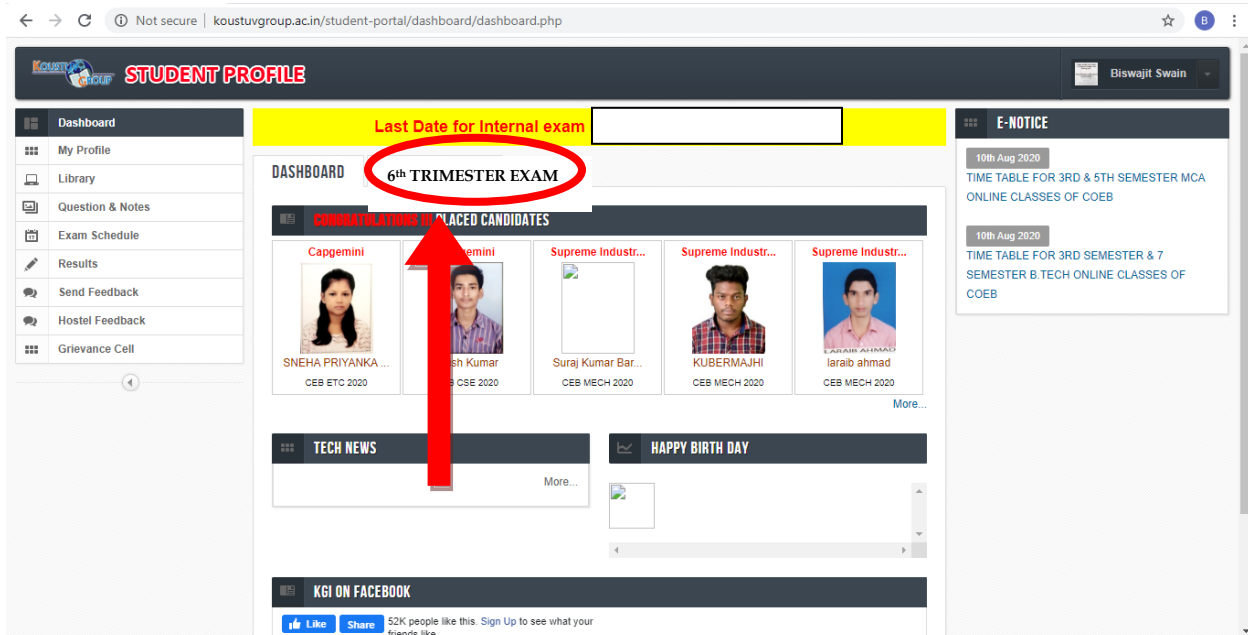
Not secure | koustuvgroup.ac.in/student-portal/dashboard/dashboard.php

KOUSTUV GROUP STUDENT PROFILE

Biswajit Swain

Dashboard
My Profile
Library
Question & Notes
Exam Schedule
Results
Send Feedback
Hostel Feedback
Grievance Cell

Last Date for Internal exam

DASHBOARD

6th TRIMESTER EXAM

CONGRATULATIONS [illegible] PLACED CANDIDATES

Capgemini
SNEHA PRIYANKA ...
CEB ETC 2020

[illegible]emini
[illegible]sh Kumar
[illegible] CSE 2020

Supreme Industr...
Suraj Kumar Bar...
CEB MECH 2020

Supreme Industr...
KUBERMAJHI
CEB MECH 2020

Supreme Industr...
LARAIB AHMAD
laraib ahmad
CEB MECH 2020

More...

TECH NEWS
More...

HAPPY BIRTH DAY

KGI ON FACEBOOK
Like Share 52K people like this. Sign Up to see what your friends like.

E-NOTICE

10th Aug 2020
TIME TABLE FOR 3RD & 5TH SEMESTER MCA ONLINE CLASSES OF COEB

10th Aug 2020
TIME TABLE FOR 3RD SEMESTER & 7 SEMESTER B.TECH ONLINE CLASSES OF COEB